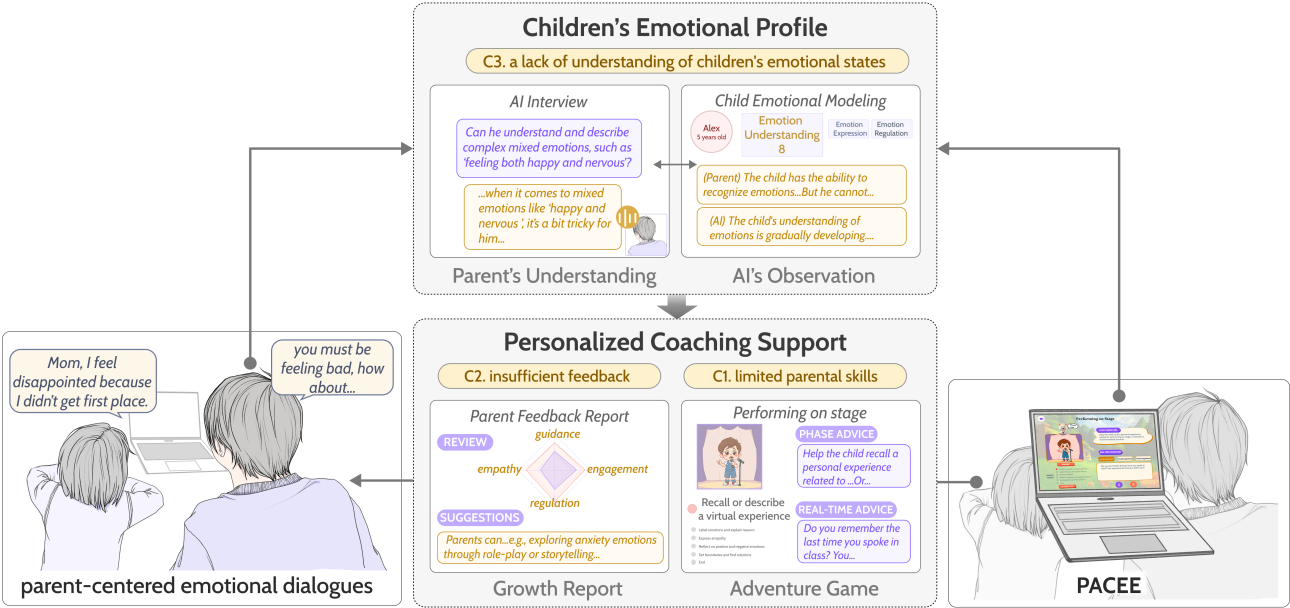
Children's Emotional Profile

C3. a lack of understanding of children's emotional states

AI Interview

Can he understand and describe complex mixed emotions, such as 'feeling both happy and nervous'?

...when it comes to mixed emotions like 'happy and nervous', it's a bit tricky for him...

Parent's Understanding

Child Emotional Modeling

Alex 5 years old

Emotion Understanding 8

Emotion Expression

Emotion Regulation

(Parent) The child has the ability to recognize emotions...But he cannot...

(AI) The child's understanding of emotions is gradually developing....

AI's Observation

Mom, I feel disappointed because I didn't get first place.

you must be feeling bad, how about...

parent-centered emotional dialogues

Personalized Coaching Support

C2. insufficient feedback

C1. limited parental skills

Parent Feedback Report

REVIEW

guidance

empathy

engagement

regulation

SUGGESTIONS

Parents can...e.g., exploring anxiety emotions through role-play or storytelling...

Growth Report

Performing on stage

PHASE ADVICE

Help the child recall a personal experience related to ...Or...

Recall or describe a virtual experience

REAL-TIME ADVICE

Do you remember the last time you spoke in class? You...

Adventure Game

Performing on Stage

PACEE